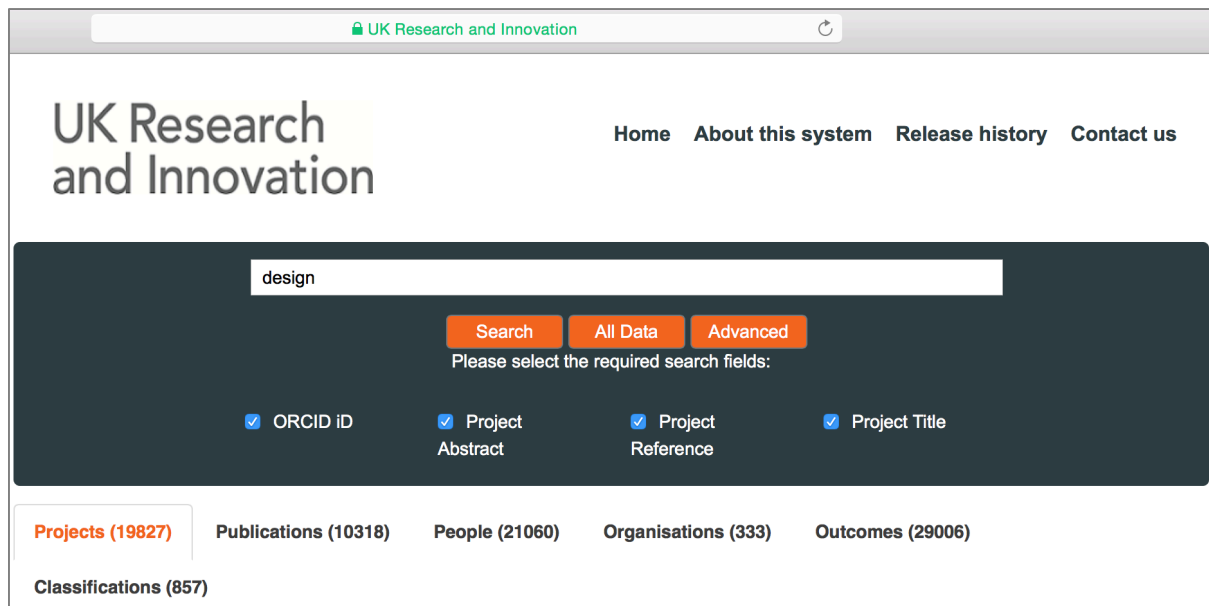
UK Research and Innovation

UK Research and Innovation

Home About this system Release history Contact us

design

Search All Data Advanced

Please select the required search fields:

ORCID iD Project Abstract Project Reference Project Title

Projects (19827) Publications (10318) People (21060) Organisations (333) Outcomes (29006)

Classifications (857)